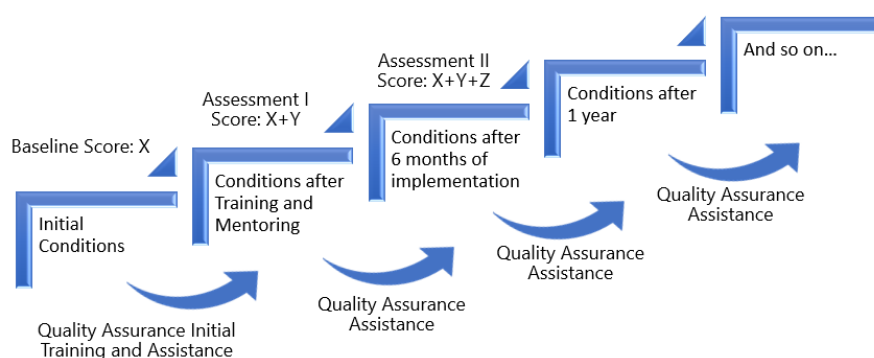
Baseline Score: X

Initial Conditions

Quality Assurance Initial Training and Assistance

Assessment I Score: X+Y

Conditions after Training and Mentoring

Quality Assurance Assistance

Assessment II Score: X+Y+Z

Conditions after 6 months of implementation

Quality Assurance Assistance

Conditions after 1 year

Quality Assurance Assistance

And so on...